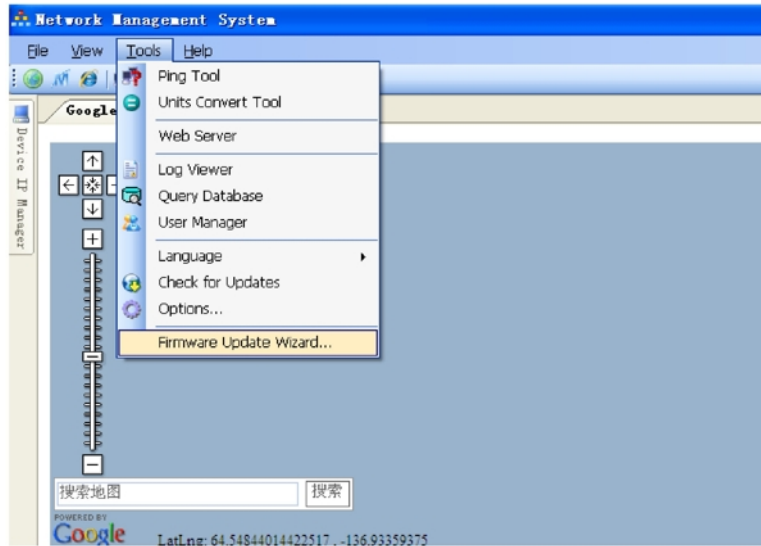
Network Management System

File View Tools Help

Google

Device IP Manager

Ping Tool
Units Convert Tool
Web Server
Log Viewer
Query Database
User Manager
Language
Check for Updates
Options...
Firmware Update Wizard...

搜索地图 搜索

POWERED BY Google

LatLng: 64.54844014422517 , -136.93359375